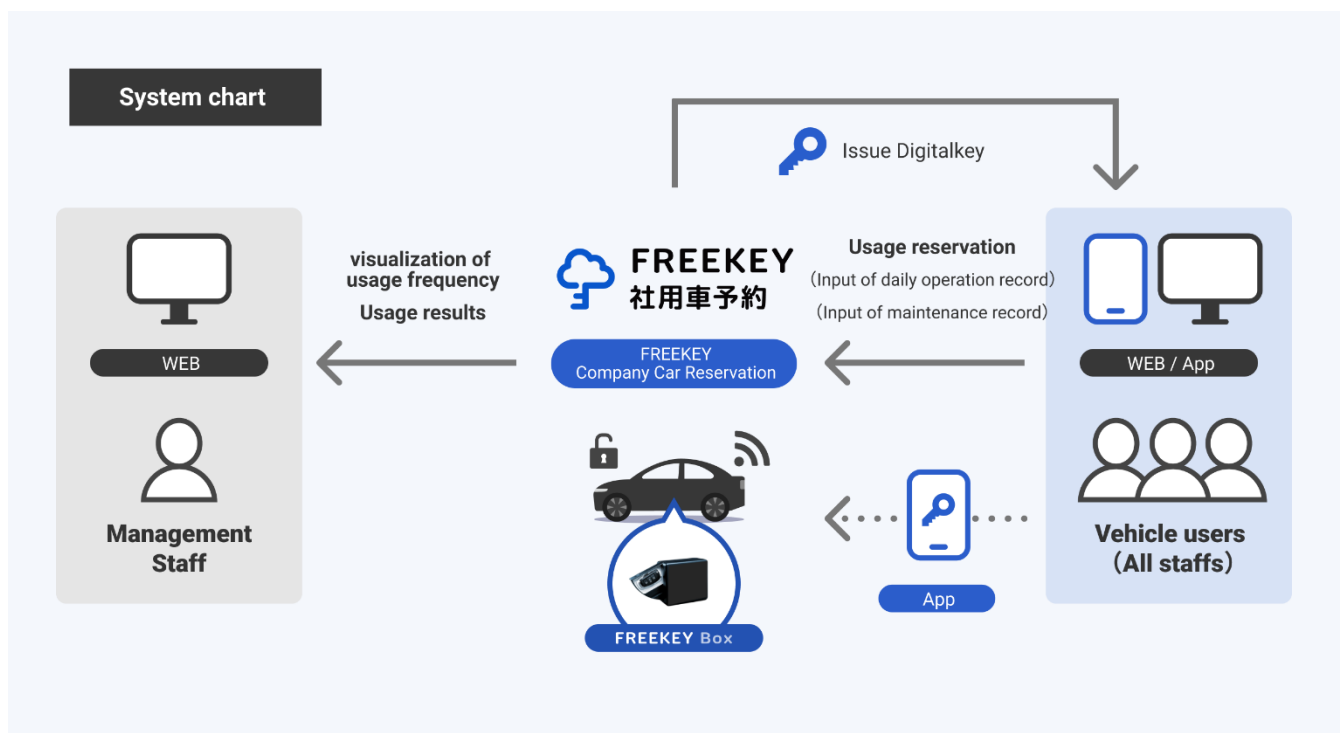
System chart

Issue Digitalkey

WEB

Management Staff

visualization of usage frequency

Usage results

FREEKEY
社用車予約

FREEKEY
Company Car Reservation

Usage reservation
（Input of daily operation record）
（Input of maintenance record）

WEB / App

Vehicle users
（All staffs）

App

FREEKEY Box